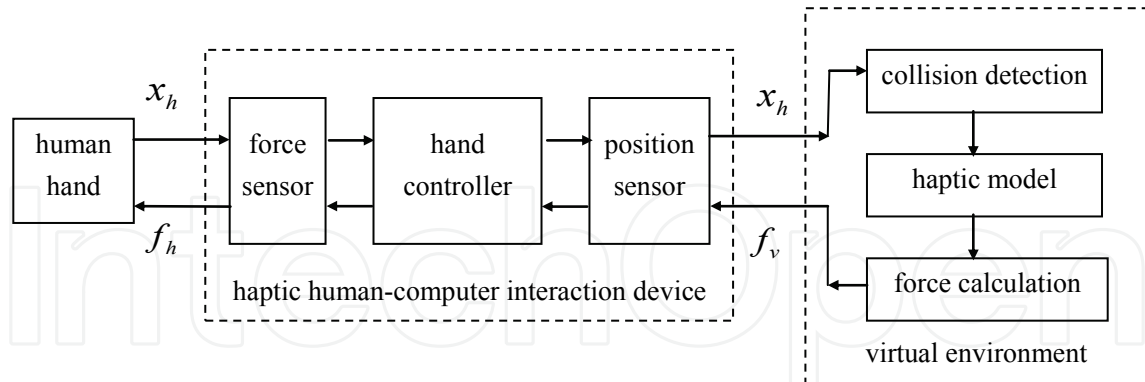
$x_h$

human hand

$f_h$

force sensor

hand controller

position sensor

haptic human-computer interaction device

$x_h$

$f_v$

collision detection

haptic model

force calculation

virtual environment